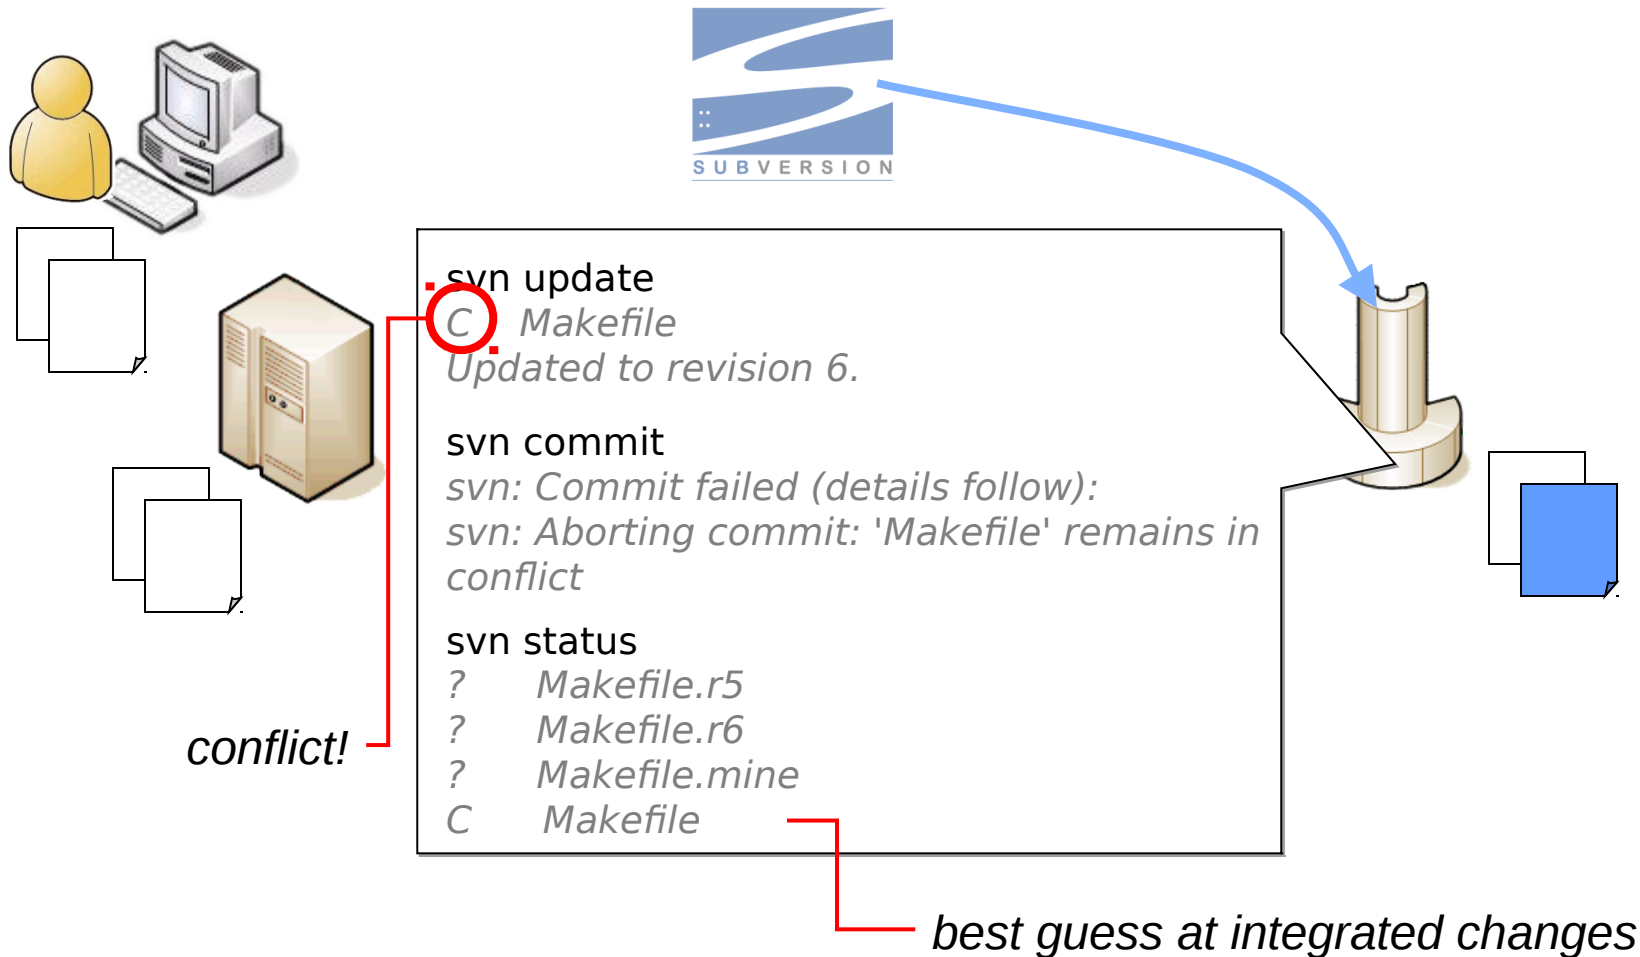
SUBVERSION

svn update
C Makefile
Updated to revision 6.

svn commit
svn: Commit failed (details follow):
svn: Aborting commit: 'Makefile' remains in conflict

svn status
? Makefile.r5
? Makefile.r6
? Makefile.mine
C Makefile

conflict!

best guess at integrated changes